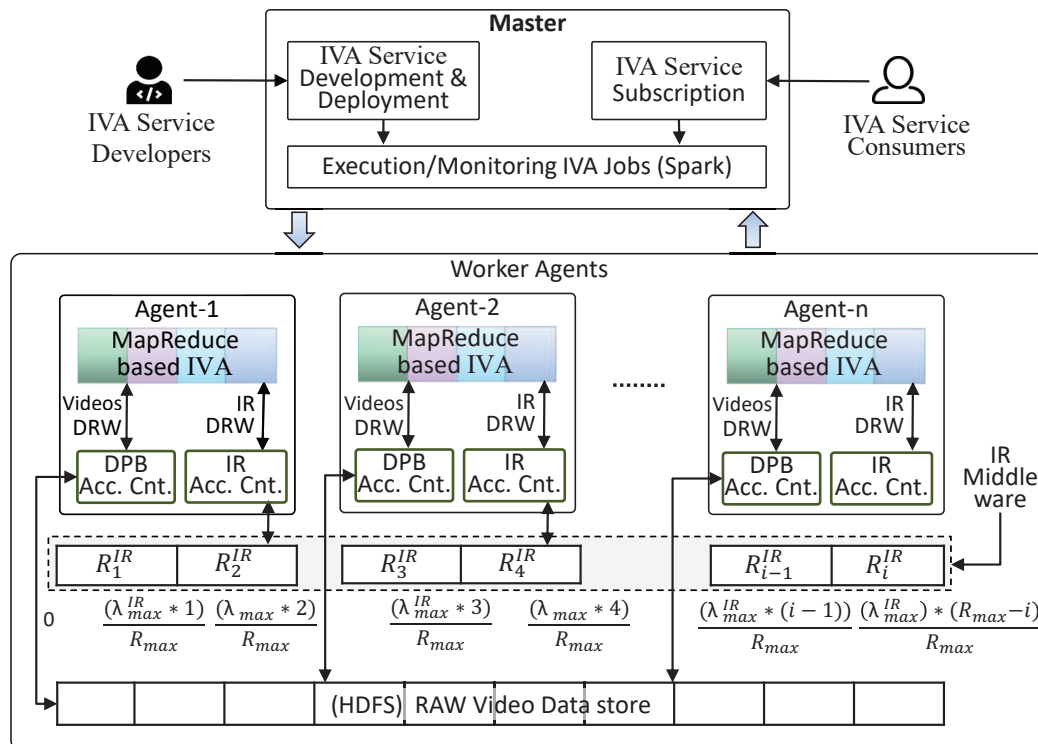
Master

IVA Service Development & Deployment

IVA Service Subscription

IVA Service Developers

IVA Service Consumers

Execution/Monitoring IVA Jobs (Spark)

Worker Agents

Agent-1

MapReduce based IVA

Videos DRW

IR DRW

DPB Acc. Cnt.

IR Acc. Cnt.

Agent-2

MapReduce based IVA

Videos DRW

IR DRW

DPB Acc. Cnt.

IR Acc. Cnt.

.......

Agent-n

MapReduce based IVA

Videos DRW

IR DRW

DPB Acc. Cnt.

IR Acc. Cnt.

IR Middle ware

| $R_1^{IR}$ | $R_2^{IR}$ | $R_3^{IR}$ | $R_4^{IR}$ | $R_{i-1}^{IR}$ | $R_i^{IR}$ |
|---|---|---|---|---|---|

0

$\frac{(\lambda_{max}^{IR} * 1)}{R_{max}}$

$\frac{(\lambda_{max} * 2)}{R_{max}}$

$\frac{(\lambda_{max}^{IR} * 3)}{R_{max}}$

$\frac{(\lambda_{max} * 4)}{R_{max}}$

$\frac{(\lambda_{max}^{IR} * (i-1))}{R_{max}}$

$\frac{(\lambda_{max}^{IR}) * (R_{max}-i)}{R_{max}}$

(HDFS) RAW Video Data store